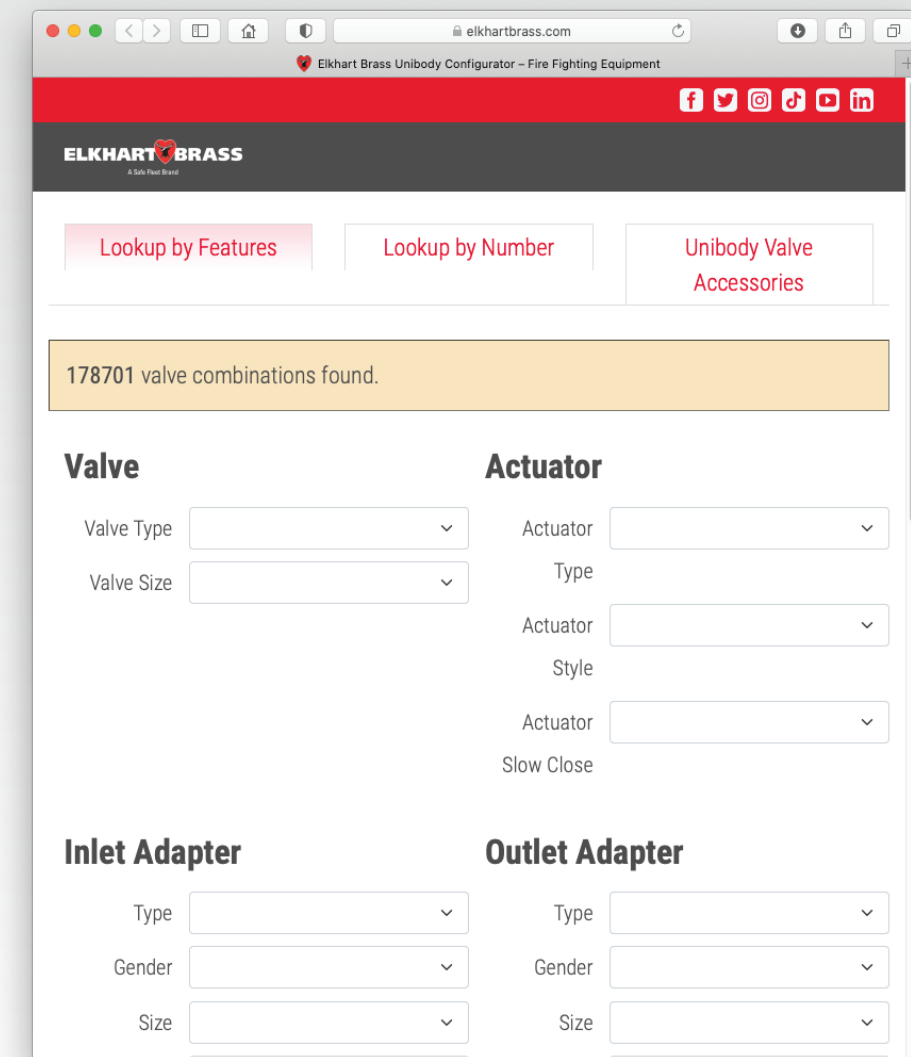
elkhartbrass.com

Elkhart Brass Unibody Configurator – Fire Fighting Equipment

ELKHART BRASS
A Safe Fleet Brand

Lookup by Features

Lookup by Number

Unibody Valve Accessories

**178701** valve combinations found.

Valve

Valve Type

Valve Size

Actuator

Actuator Type

Actuator Style

Actuator Slow Close

Inlet Adapter

Type

Gender

Size

Outlet Adapter

Type

Gender

Size